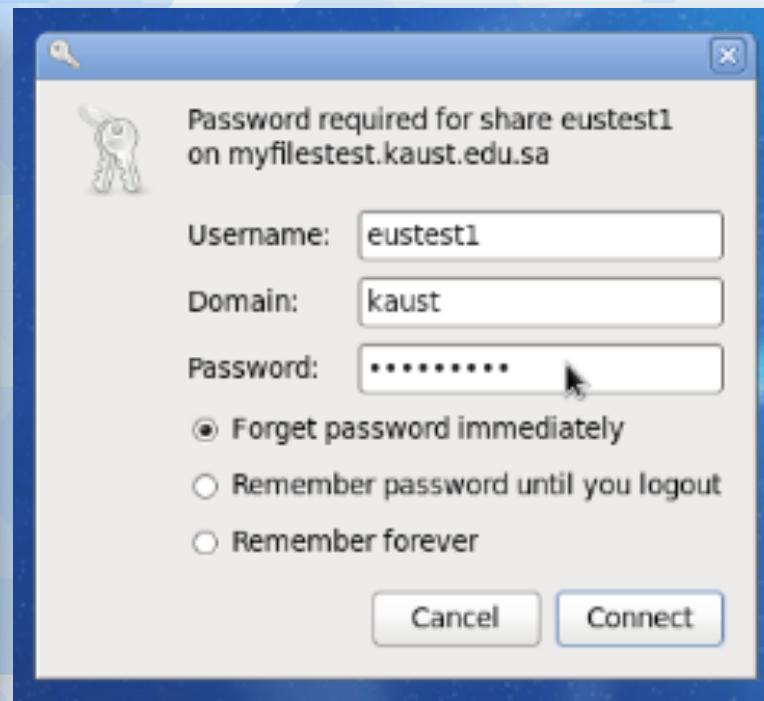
Password required for share eustest1 on myfilestest.kaust.edu.sa

Username: eustest1

Domain: kaust

Password: ••••••••••

Forget password immediately

Remember password until you logout

Remember forever

Cancel

Connect